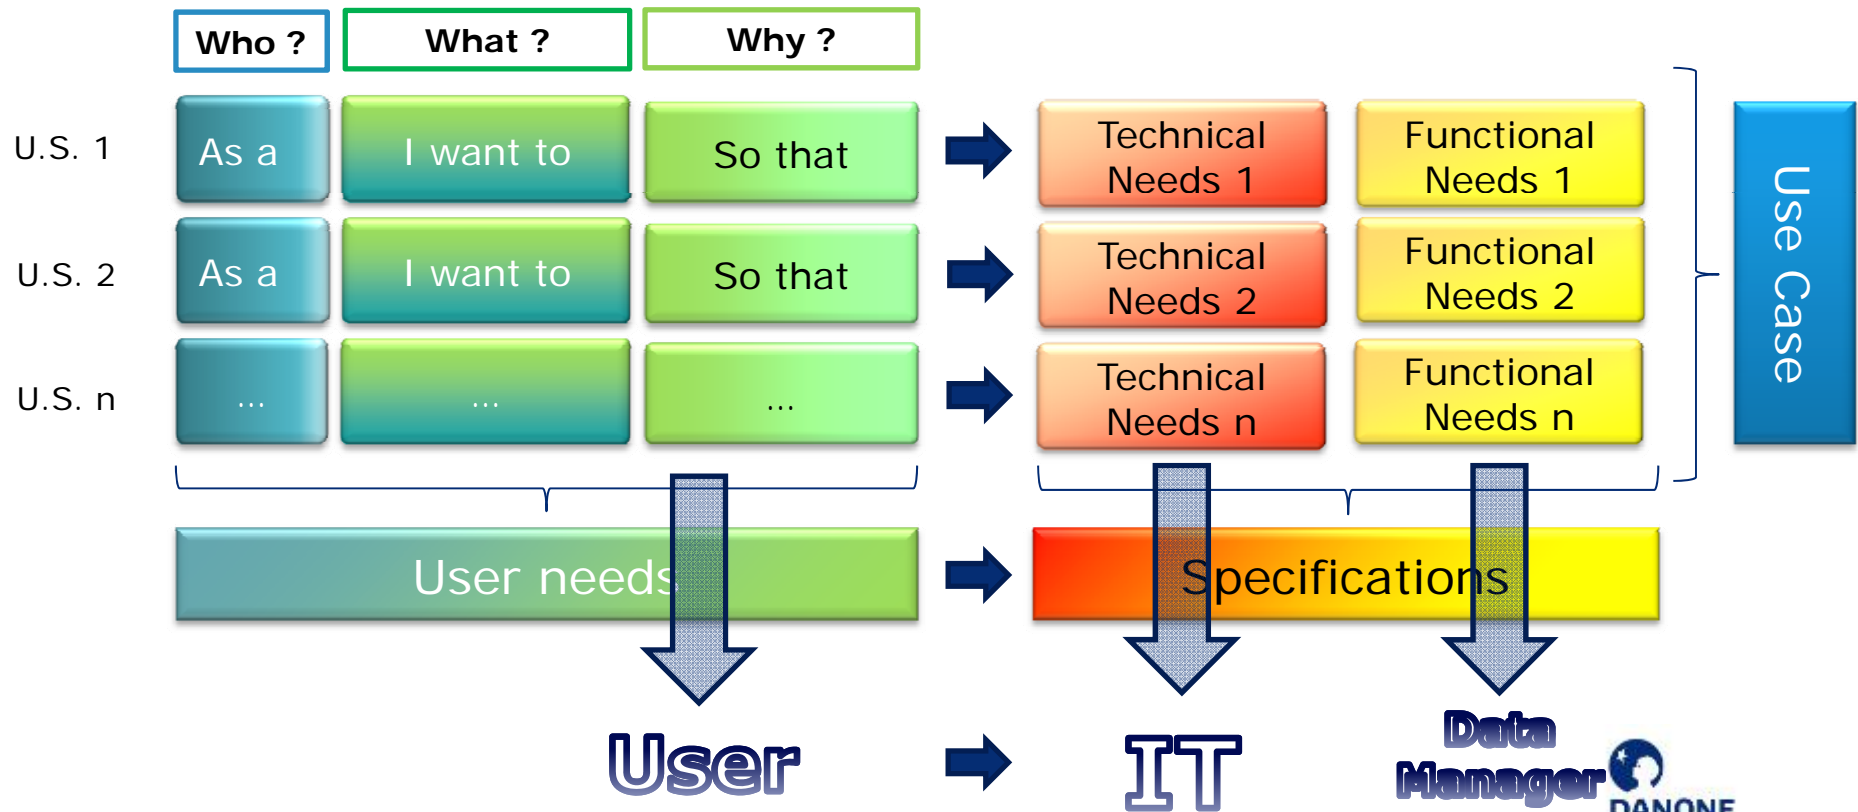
Who ?

What ?

Why ?

U.S. 1

As a

I want to

So that

Technical Needs 1

Functional Needs 1

U.S. 2

As a

I want to

So that

Technical Needs 2

Functional Needs 2

U.S. n

...

...

...

Technical Needs n

Functional Needs n

Use Case

User needs

Specifications

User

IT

Data Manager

DANONE